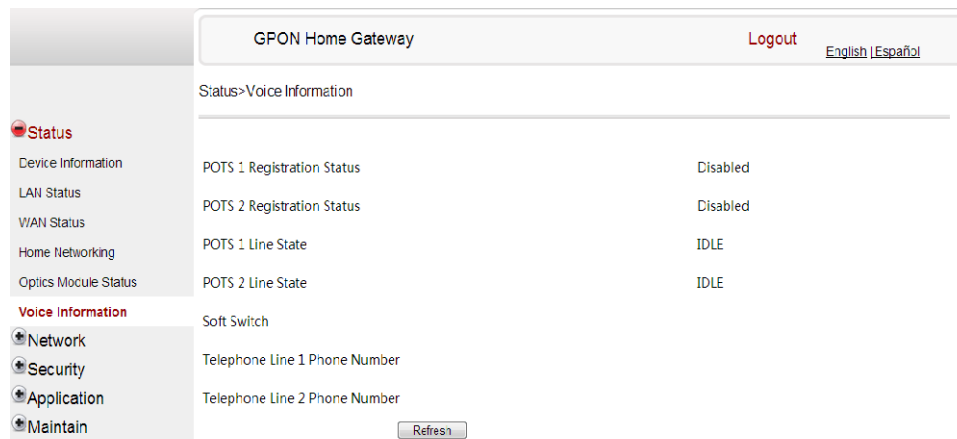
GPON Home Gateway

Logout

English | Español

Status>Voice Information

Status

Device Information

LAN Status

WAN Status

Home Networking

Optics Module Status

Voice Information

Network

Security

Application

Maintain

| | |
|---|---|
| POTS 1 Registration Status | Disabled |
| POTS 2 Registration Status | Disabled |
| POTS 1 Line State | IDLE |
| POTS 2 Line State | IDLE |
| Soft Switch | |
| Telephone Line 1 Phone Number | |
| Telephone Line 2 Phone Number | |

Refresh